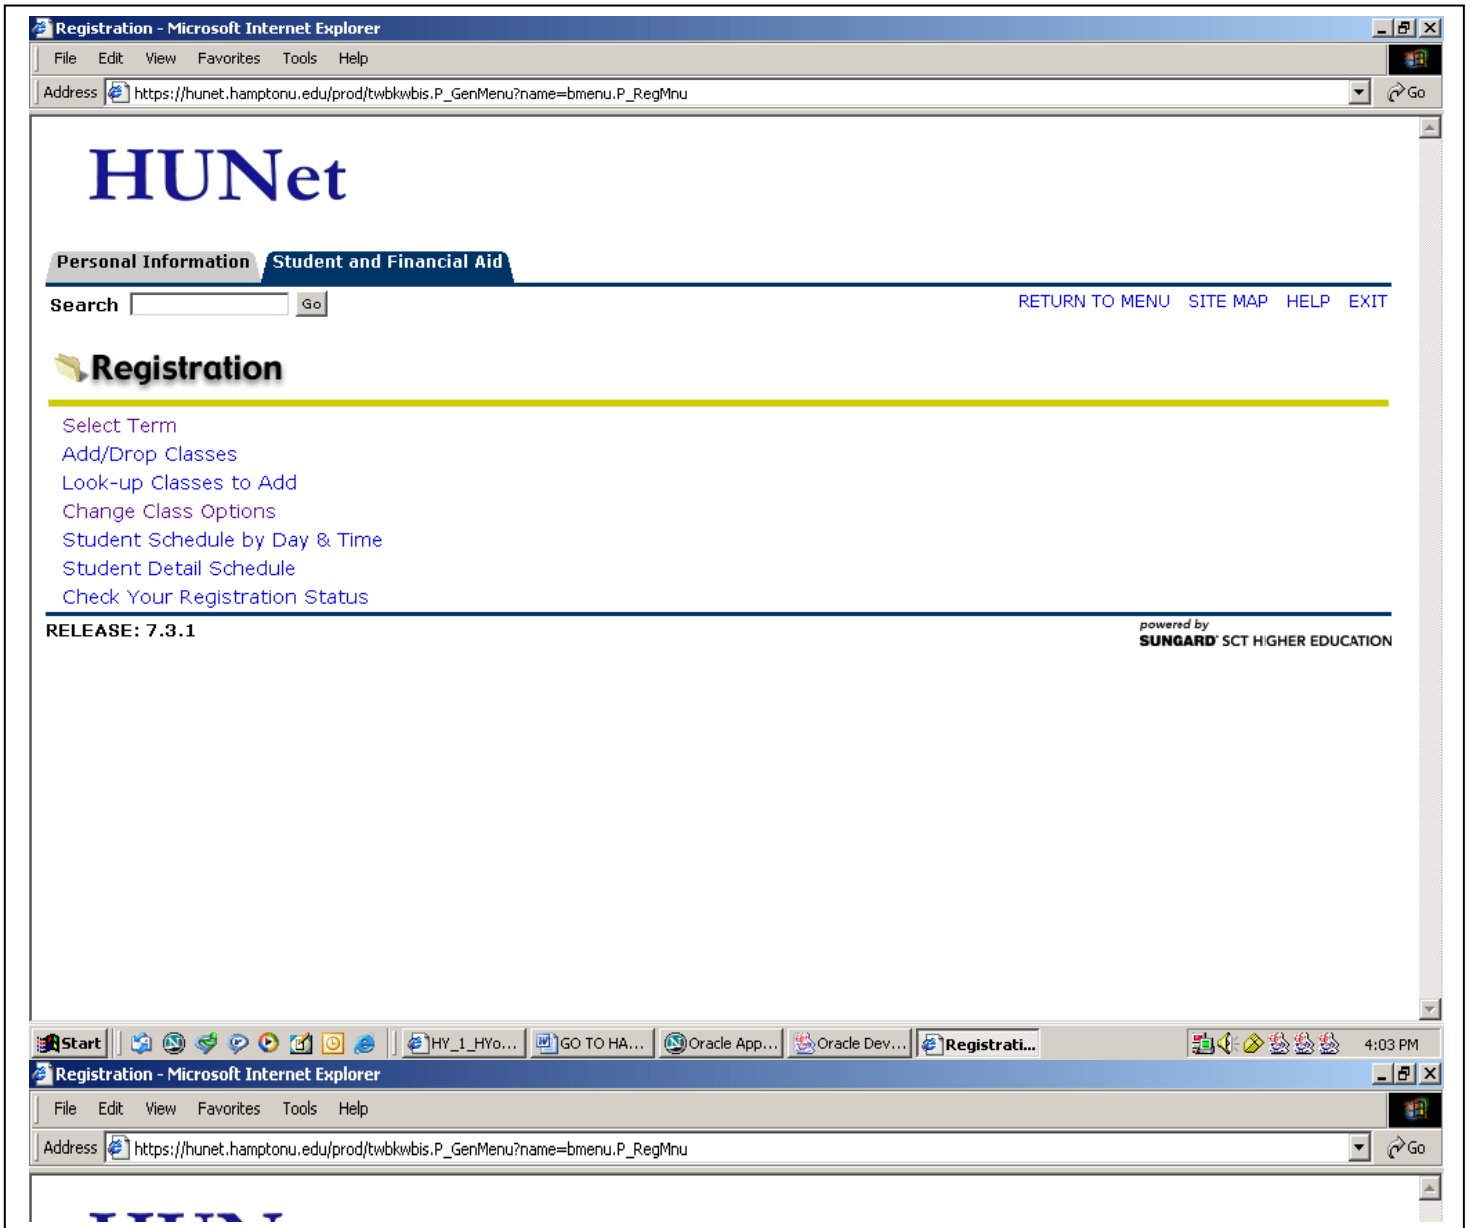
Registration - Microsoft Internet Explorer

File Edit View Favorites Tools Help

Address https://hunet.hamptonu.edu/prod/twbkwbis.P_GenMenu?name=bmenu.P_RegMnu

Go

HUNet

Personal Information | Student and Financial Aid

Search Go

RETURN TO MENU SITE MAP HELP EXIT

Registration

Select Term
Add/Drop Classes
Look-up Classes to Add
Change Class Options
Student Schedule by Day & Time
Student Detail Schedule
Check Your Registration Status

RELEASE: 7.3.1

powered by
SUNGARD SCT HIGHER EDUCATION

Start | HY_1_HYo... | GO TO HA... | Oracle App... | Oracle Dev... | Registrati... | 4:03 PM

Registration - Microsoft Internet Explorer

File Edit View Favorites Tools Help

Address https://hunet.hamptonu.edu/prod/twbkwbis.P_GenMenu?name=bmenu.P_RegMnu

Go

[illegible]